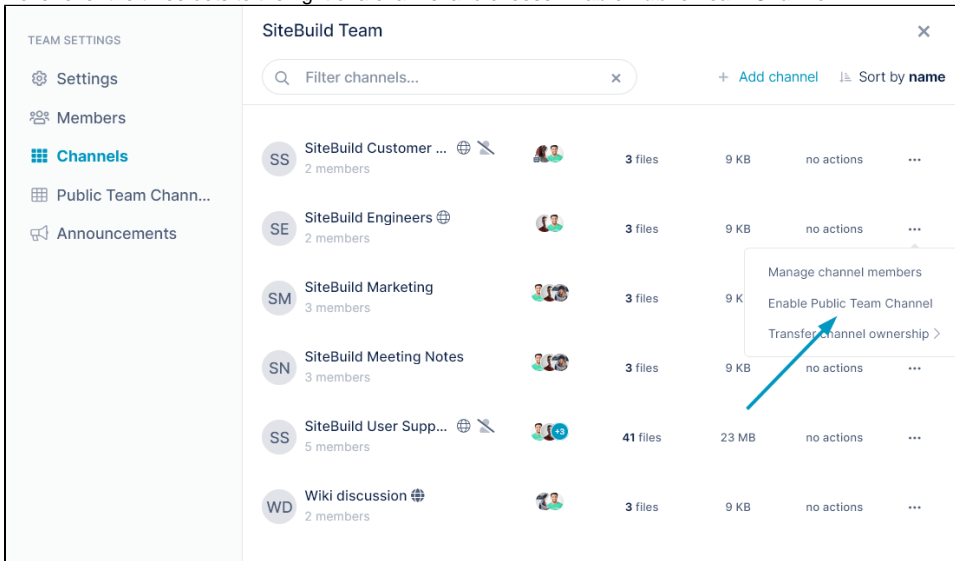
TEAM SETTINGS
Settings
Members
Channels
Public Team Chann...
Announcements

SiteBuild Team

Filter channels...

+ Add channel
Sort by name

SS SiteBuild Customer ... 2 members 3 files 9 KB no actions ···

SE SiteBuild Engineers 2 members 3 files 9 KB no actions ···

Manage channel members
Enable Public Team Channel
Transfer channel ownership

SM SiteBuild Marketing 3 members 3 files 9 K

SN SiteBuild Meeting Notes 3 members 3 files 9 KB no actions ···

SS SiteBuild User Supp... 5 members +3 41 files 23 MB no actions ···

WD Wiki discussion 2 members 3 files 9 KB no actions ···